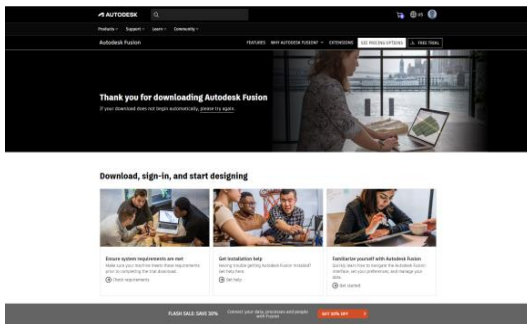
AUTODESK

Products Support Learn Community

Autodesk Fusion

FEATURES WHY AUTODESK FUSION? EXTENSIONS SEE PRICING OPTIONS FREE TRIAL

Thank you for downloading Autodesk Fusion

If your download does not begin automatically, please try again.

Download, sign-in, and start designing

Ensure system requirements are met

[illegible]

Check requirements

Get installation help

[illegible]

Get help

Familiarize yourself with Autodesk Fusion

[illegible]

Get started

FLASH SALE: SAVE 30%

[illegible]

GET 30% OFF